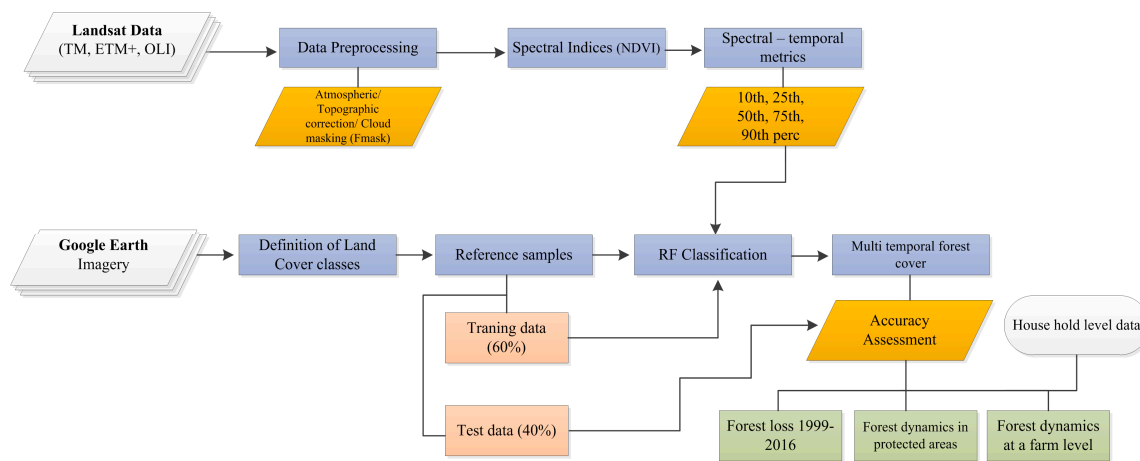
Landsat Data
(TM, ETM+, OLI)

Data Preprocessing

Atmospheric/ Topographic correction/ Cloud masking (Fmask)

Spectral Indices (NDVI)

Spectral – temporal metrics

10th, 25th, 50th, 75th, 90th perc

Google Earth
Imagery

Definition of Land Cover classes

Reference samples

RF Classification

Multi temporal forest cover

Traning data (60%)

Accuracy Assessment

House hold level data

Test data (40%)

Forest loss 1999-2016

Forest dynamics in protected areas

Forest dynamics at a farm level